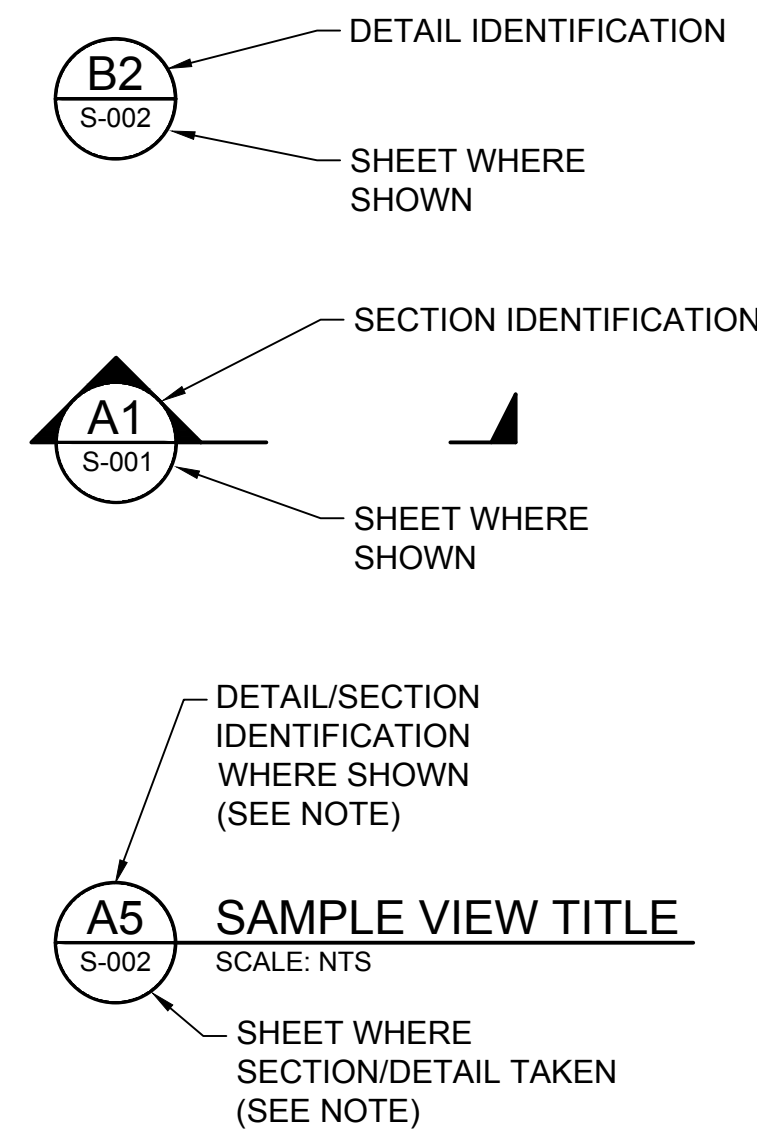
B2
S-002

DETAIL IDENTIFICATION

SHEET WHERE SHOWN

SECTION IDENTIFICATION

A1
S-001

SHEET WHERE SHOWN

DETAIL/SECTION IDENTIFICATION WHERE SHOWN (SEE NOTE)

A5
S-002

SAMPLE VIEW TITLE

SCALE: NTS

SHEET WHERE SECTION/DETAIL TAKEN (SEE NOTE)